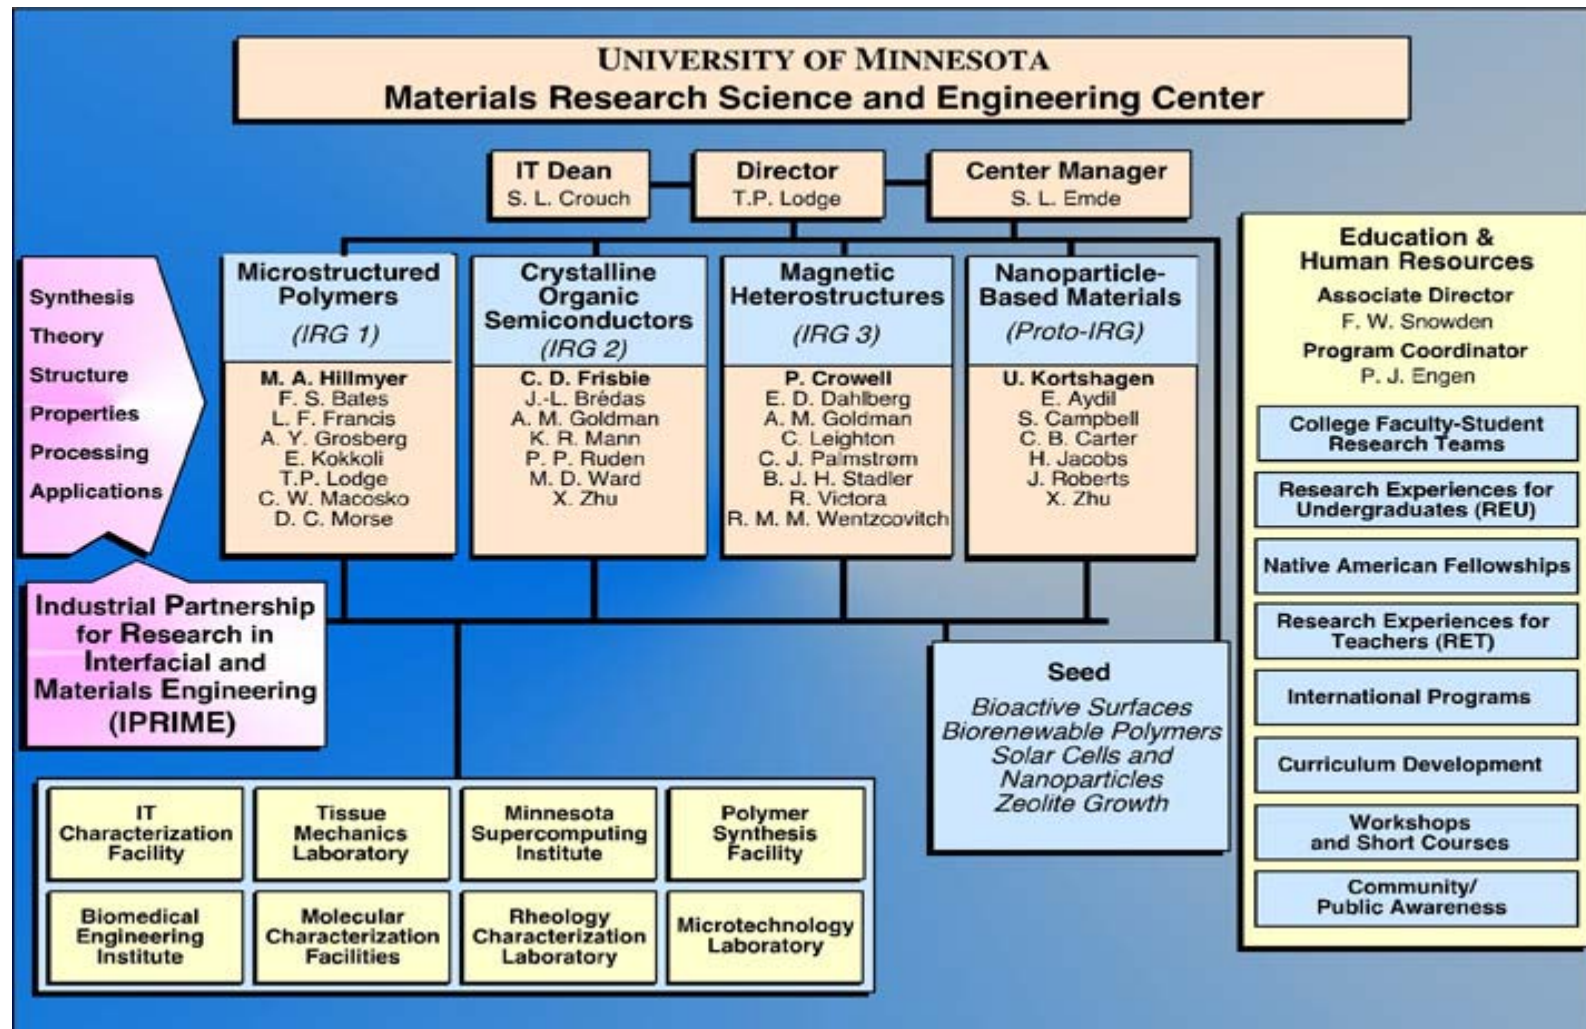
UNIVERSITY OF MINNESOTA
Materials Research Science and Engineering Center

IT Dean
S. L. Crouch

Director
T.P. Lodge

Center Manager
S. L. Emde

Synthesis
Theory
Structure
Properties
Processing
Applications

Microstructured Polymers
(IRG 1)
M. A. Hillmyer
F. S. Bates
L. F. Francis
A. Y. Grosberg
E. Kokkoli
T.P. Lodge
C. W. Macosko
D. C. Morse

Crystalline Organic Semiconductors
(IRG 2)
C. D. Frisbie
J.-L. Brédas
A. M. Goldman
K. R. Mann
P. P. Ruden
M. D. Ward
X. Zhu

Magnetic Heterostructures
(IRG 3)
P. Crowell
E. D. Dahlberg
A. M. Goldman
C. Leighton
C. J. Palmstrøm
B. J. H. Stadler
R. Victora
R. M. M. Wentzcovitch

Nanoparticle-Based Materials
(Proto-IRG)
U. Kortshagen
E. Aydil
S. Campbell
C. B. Carter
H. Jacobs
J. Roberts
X. Zhu

Education & Human Resources
Associate Director
F. W. Snowden
Program Coordinator
P. J. Engen

College Faculty-Student Research Teams
Research Experiences for Undergraduates (REU)
Native American Fellowships
Research Experiences for Teachers (RET)
International Programs
Curriculum Development
Workshops and Short Courses
Community/ Public Awareness

Industrial Partnership for Research in Interfacial and Materials Engineering (IPRIME)

Seed
Bioactive Surfaces
Biorenewable Polymers
Solar Cells and Nanoparticles
Zeolite Growth

IT Characterization Facility
Tissue Mechanics Laboratory
Minnesota Supercomputing Institute
Polymer Synthesis Facility
Biomedical Engineering Institute
Molecular Characterization Facilities
Rheology Characterization Laboratory
Microtechnology Laboratory